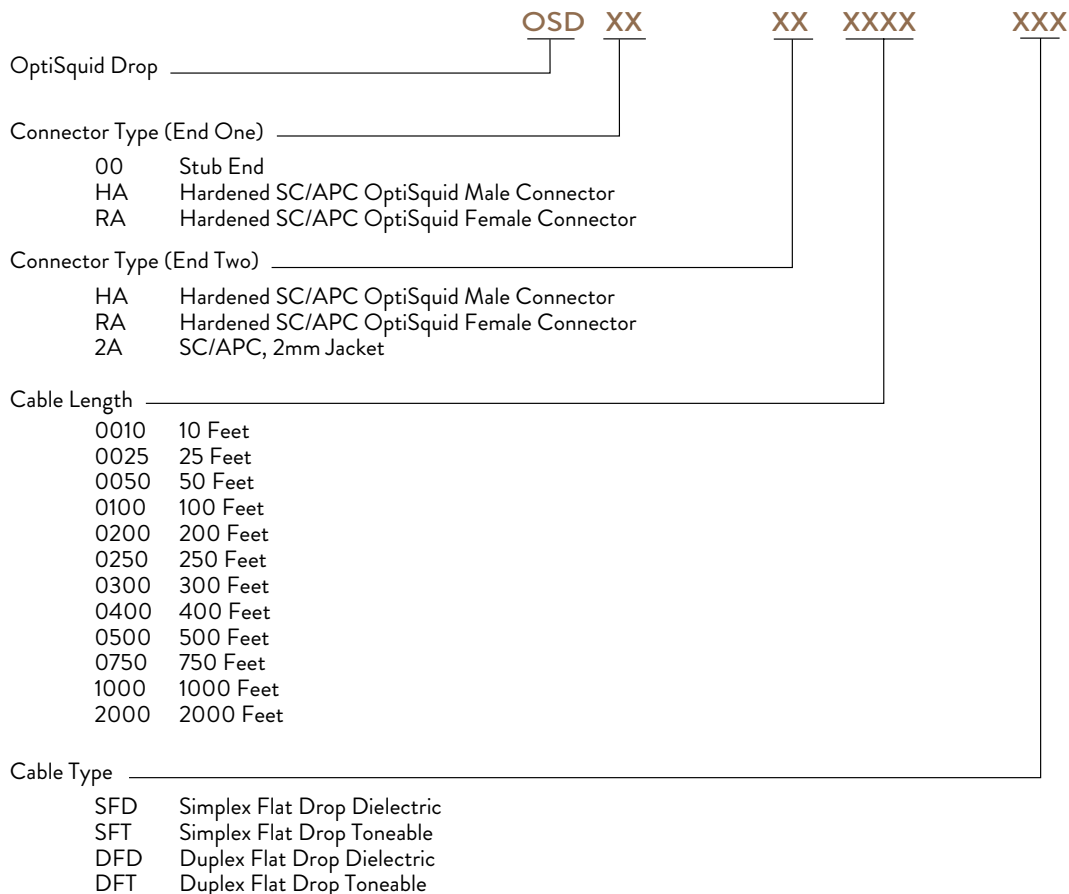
OSD XX XX XXXX XXX

OptiSquid Drop

Connector Type (End One)

00 Stub End
HA Hardened SC/APC OptiSquid Male Connector
RA Hardened SC/APC OptiSquid Female Connector

Connector Type (End Two)

HA Hardened SC/APC OptiSquid Male Connector
RA Hardened SC/APC OptiSquid Female Connector
2A SC/APC, 2mm Jacket

Cable Length

0010 10 Feet
0025 25 Feet
0050 50 Feet
0100 100 Feet
0200 200 Feet
0250 250 Feet
0300 300 Feet
0400 400 Feet
0500 500 Feet
0750 750 Feet
1000 1000 Feet
2000 2000 Feet

Cable Type

SFD Simplex Flat Drop Dielectric
SFT Simplex Flat Drop Toneable
DFD Duplex Flat Drop Dielectric
DFT Duplex Flat Drop Toneable